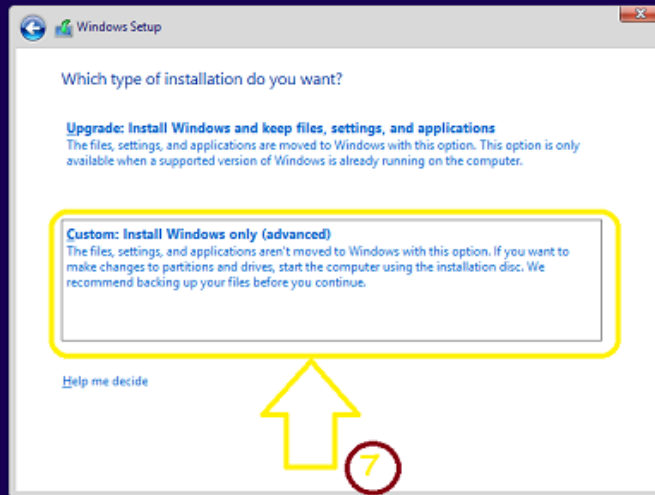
Windows Setup

Which type of installation do you want?

Upgrade: Install Windows and keep files, settings, and applications
The files, settings, and applications are moved to Windows with this option. This option is only available when a supported version of Windows is already running on the computer.

Custom: Install Windows only (advanced)
The files, settings, and applications aren't moved to Windows with this option. If you want to make changes to partitions and drives, start the computer using the installation disc. We recommend backing up your files before you continue.

Help me decide

7